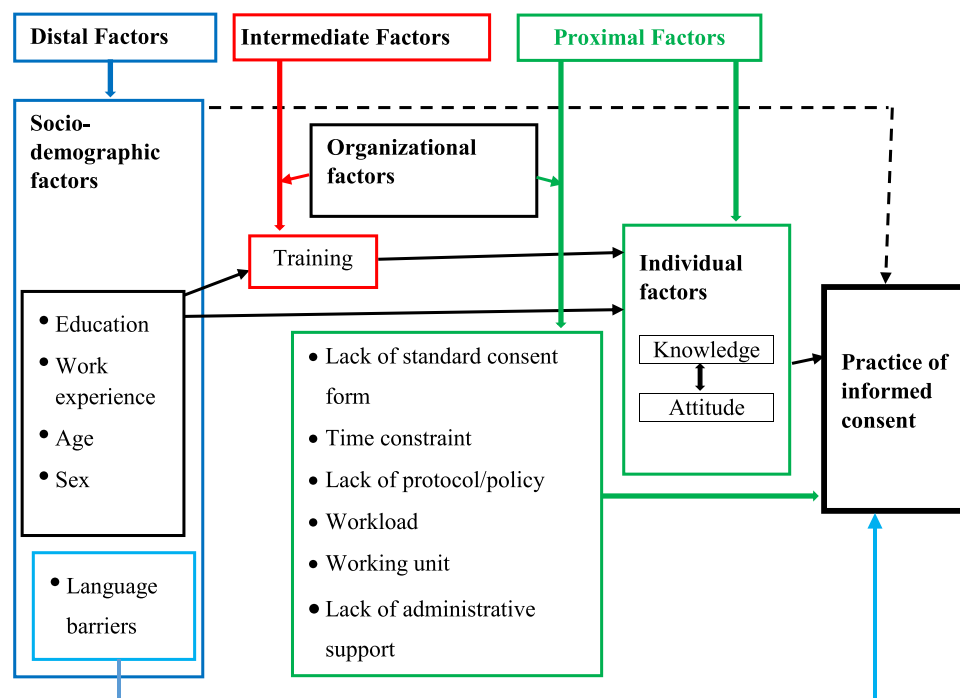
Distal Factors

Intermediate Factors

Proximal Factors

Socio-demographic factors

Organizational factors

Training

Individual factors

- Education
- Work experience
- Age
- Sex

Knowledge

Attitude

- Lack of standard consent form
- Time constraint
- Lack of protocol/policy
- Workload
- Working unit
- Lack of administrative support

Practice of informed consent

- Language barriers